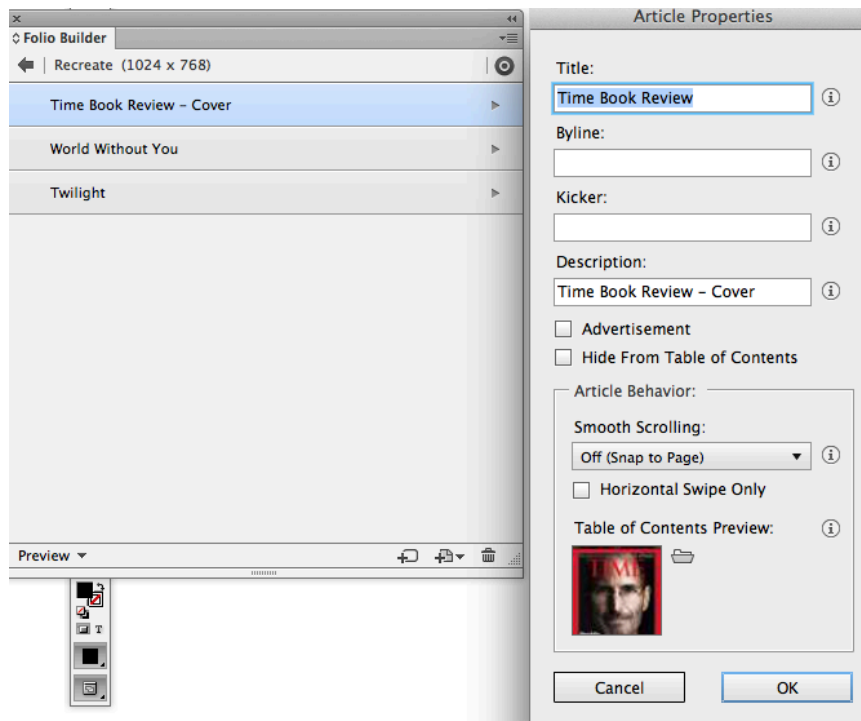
Folio Builder

Recreate (1024 x 768)

Time Book Review – Cover

World Without You

Twilight

Preview

T

Article Properties

Title:

Time Book Review

Byline:

Kicker:

Description:

Time Book Review – Cover

Advertisement

Hide From Table of Contents

Article Behavior:

Smooth Scrolling:

Off (Snap to Page)

Horizontal Swipe Only

Table of Contents Preview:

TIME

Cancel

OK